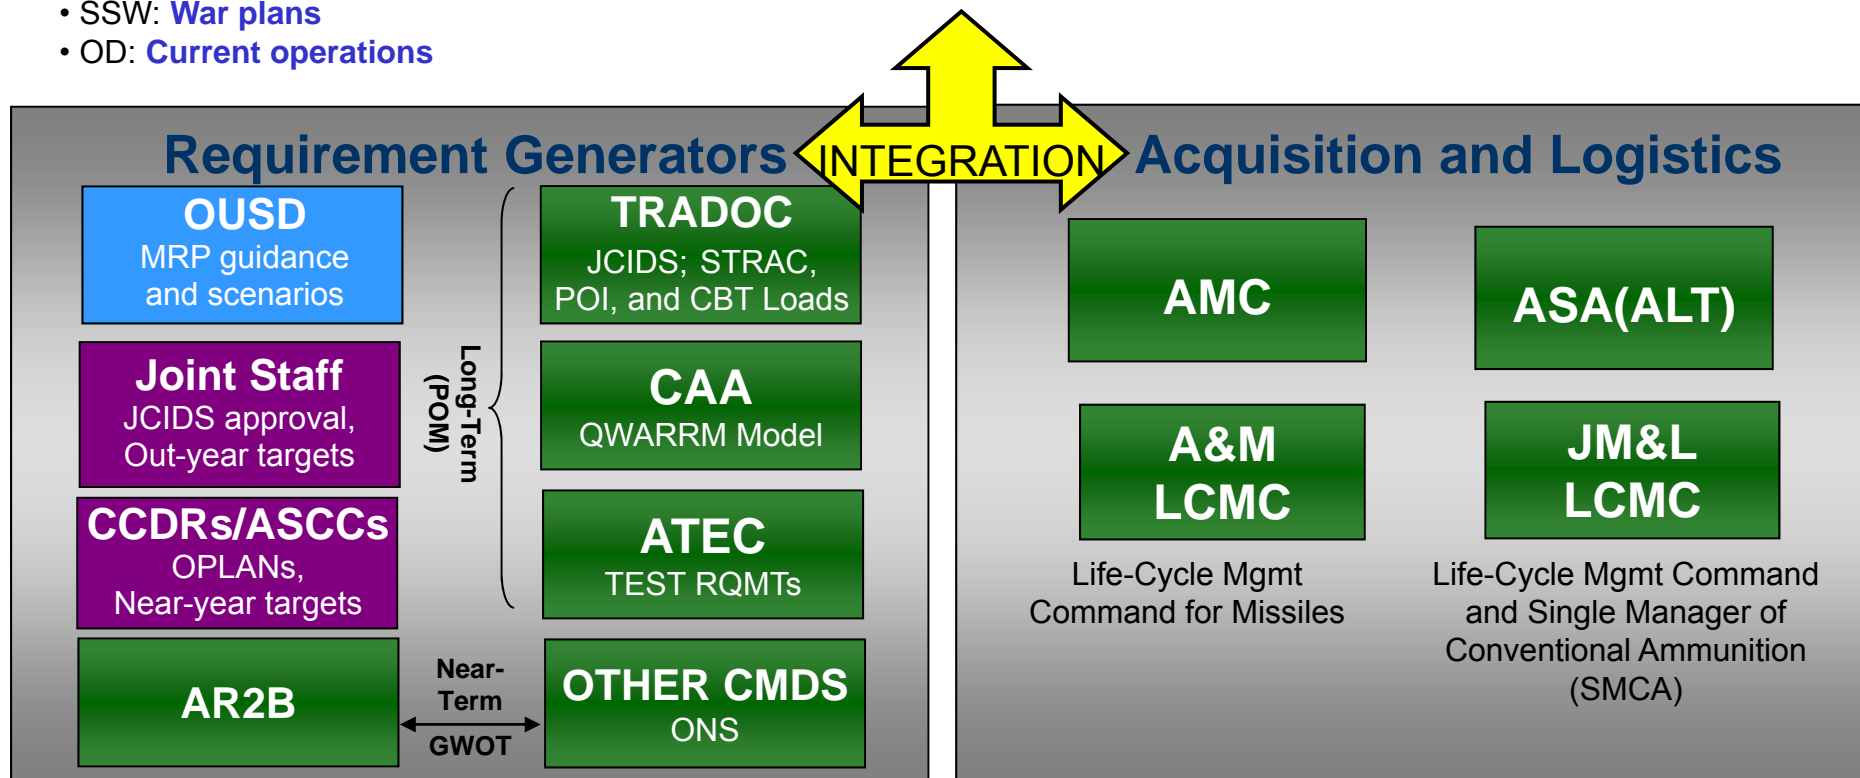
• SSW: War plans
• OD: Current operations

Requirement Generators

INTEGRATION

Acquisition and Logistics

OUSD
MRP guidance and scenarios

Joint Staff
JCIDS approval, Out-year targets

CCDRs/ASCCs
OPLANs, Near-year targets

AR2B

Long-Term (POM)

Near-Term

GWOT

TRADOC
JCIDS; STRAC, POI, and CBT Loads

CAA
QWARRM Model

ATEC
TEST RQMTs

OTHER CMDS
ONS

AMC

ASA(ALT)

A&M LCMC

Life-Cycle Mgmt Command for Missiles

JM&L LCMC

Life-Cycle Mgmt Command and Single Manager of Conventional Ammunition (SMCA)